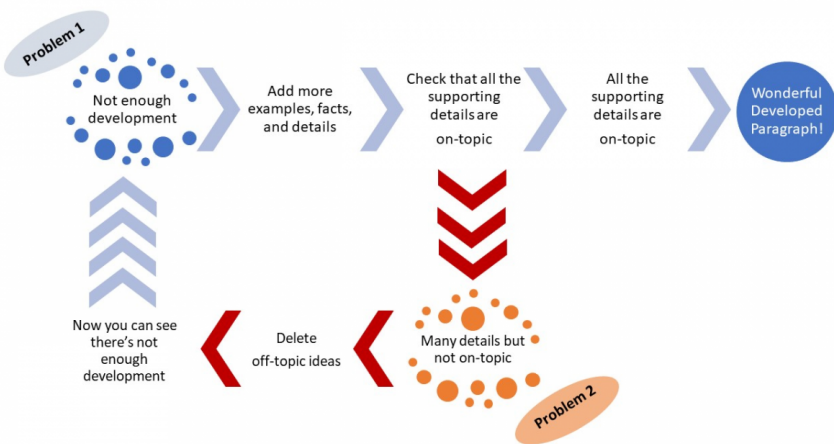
Problem 1

Not enough development

Add more examples, facts, and details

Check that all the supporting details are on-topic

All the supporting details are on-topic

Wonderful Developed Paragraph!

Many details but not on-topic

Problem 2

Delete off-topic ideas

Now you can see there's not enough development